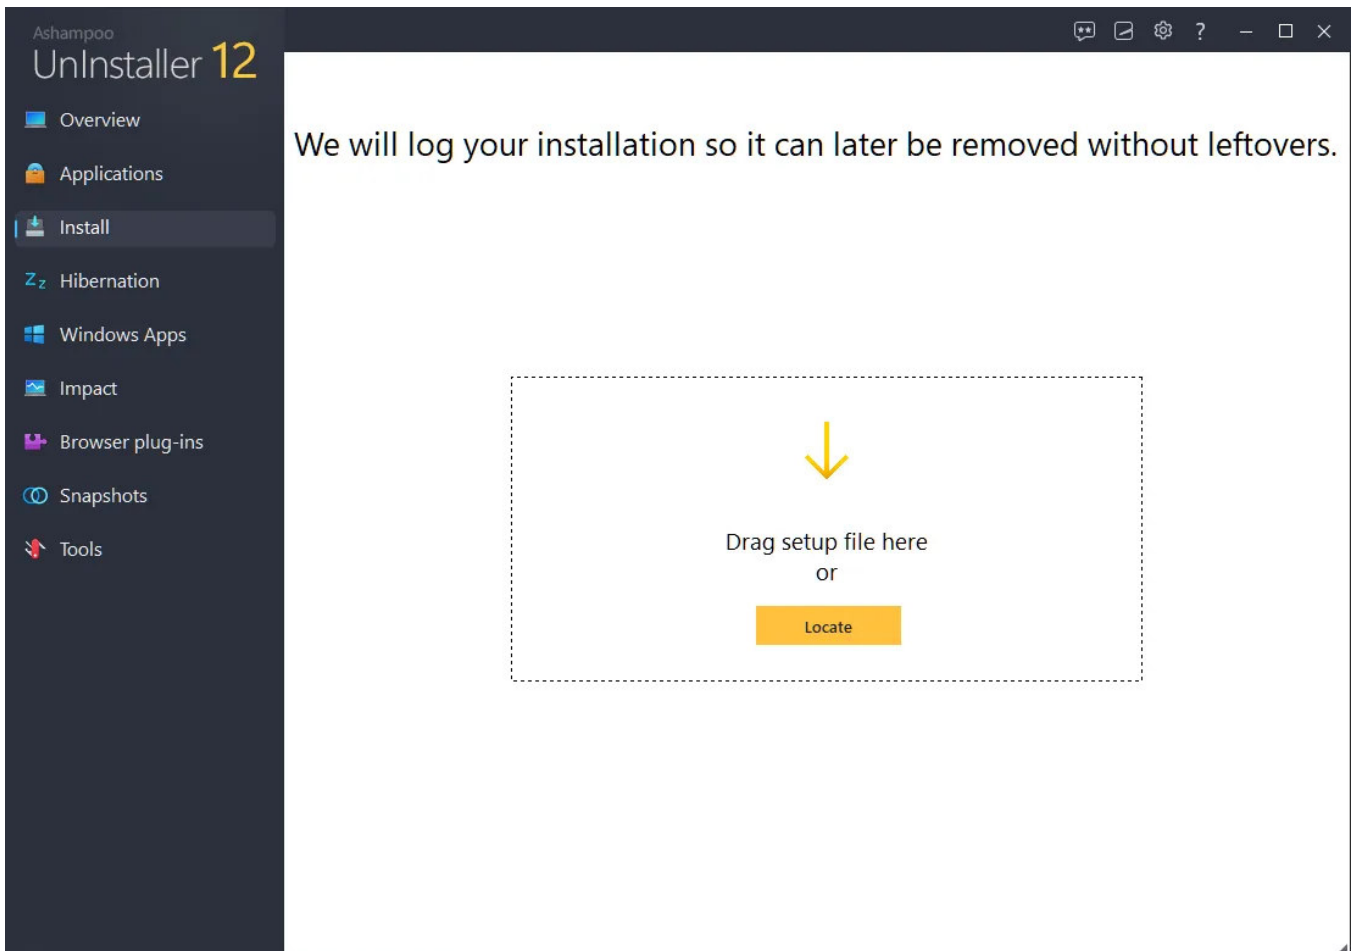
Ashampoo
UnInstaller 12

Overview
Applications
Install
Hibernation
Windows Apps
Impact
Browser plug-ins
Snapshots
Tools

?

We will log your installation so it can later be removed without leftovers.

Drag setup file here
or
Locate